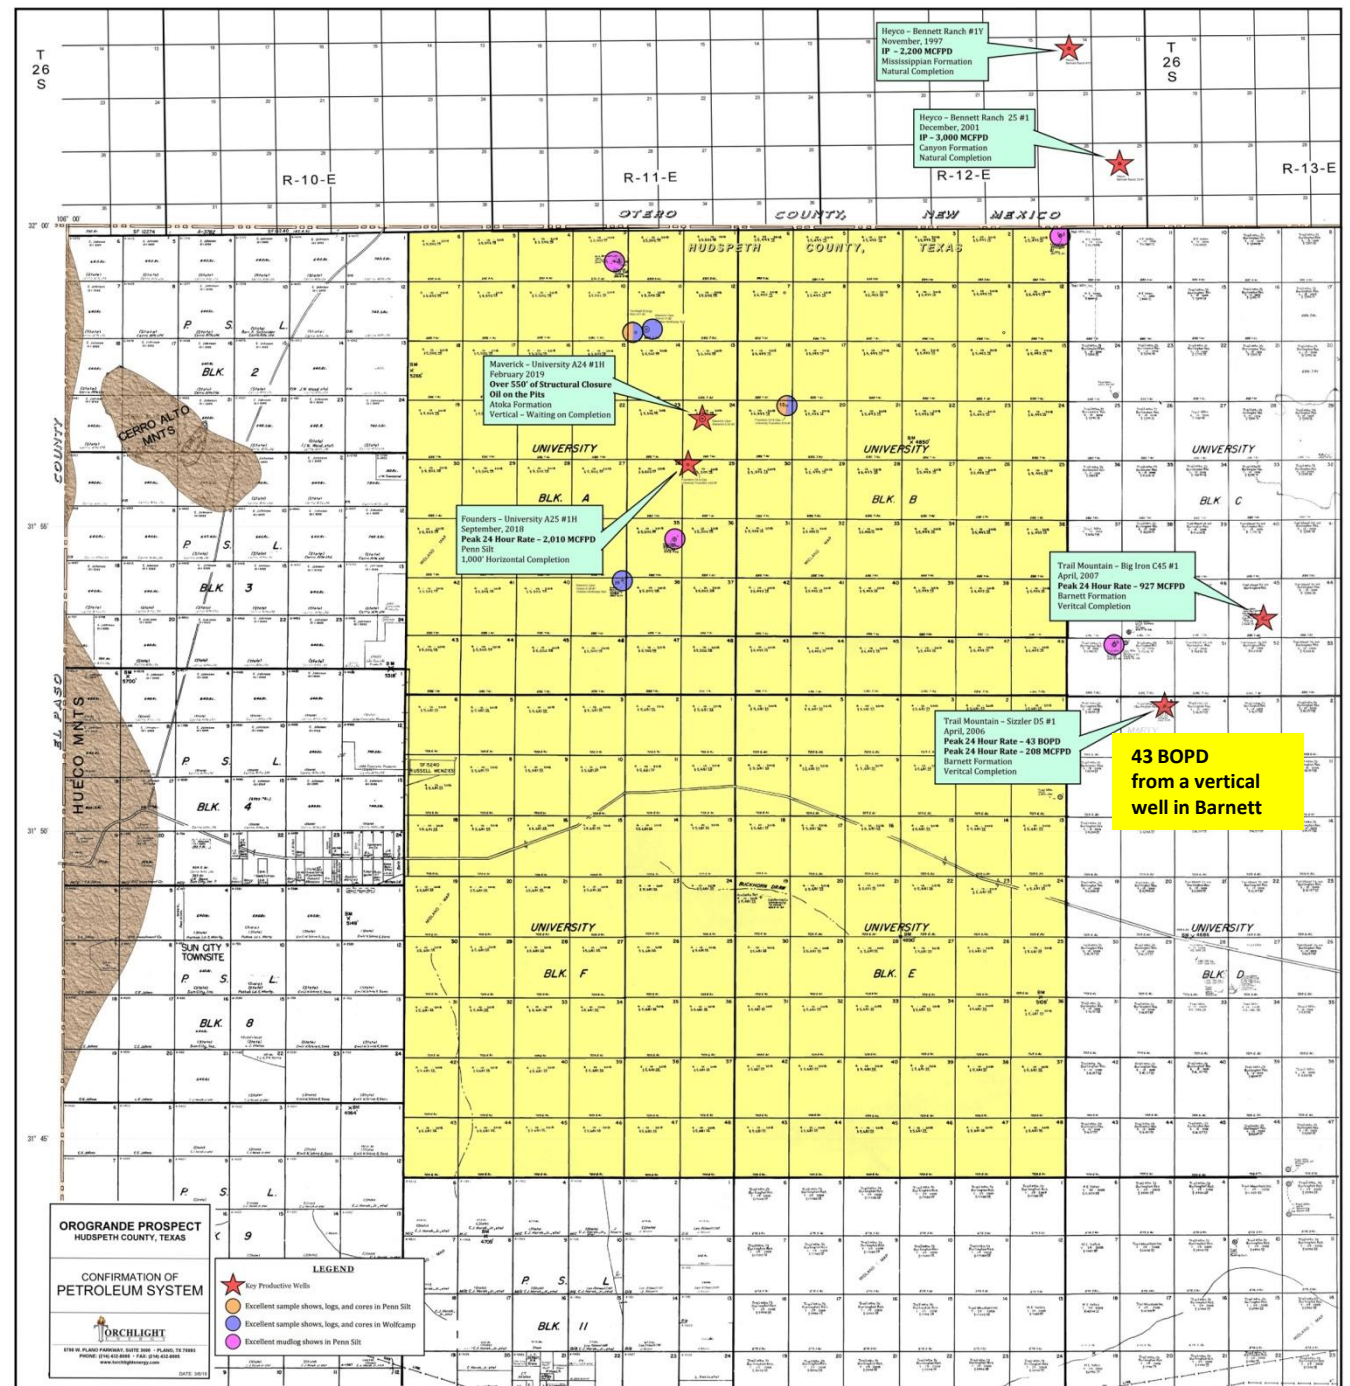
T
26
S

T
26
S

Heyco – Bennett Ranch #1Y
November, 1997
IP – 2,200 MCFPD
Mississippian Formation
Natural Completion

Heyco – Bennett Ranch 25 #1
December, 2001
IP – 3,000 MCFPD
Canyon Formation
Natural Completion

R-10-E
R-11-E
R-12-E
R-13-E

OTERO COUNTY, NEW MEXICO
HUDSPETH COUNTY, TEXAS

106° 00'
32° 00'
31° 55'
31° 50'
31° 45'

Maverick – University A24 #1H
February 2019
Over 550' of Structural Closure
Oil on the Pits
Atoka Formation
Vertical – Waiting on Completion

CERRO ALTO MNTS
COUNTY
EL PASO
HUECO MNTS

P. S. L.
BLK. 2
UNIVERSITY
BLK. A
UNIVERSITY
BLK. B
UNIVERSITY
BLK. C

Founders – University A25 #1H
September, 2018
Peak 24 Hour Rate – 2,010 MCFPD
Penn Silt
1,000' Horizontal Completion

P. S. L.
BLK. 3

Trail Mountain – Big Iron C45 #1
April, 2007
Peak 24 Hour Rate – 927 MCFPD
Barnett Formation
Veritcal Completion

Trail Mountain – Sizzler D5 #1
April, 2006
Peak 24 Hour Rate – 43 BOPD
Peak 24 Hour Rate – 208 MCFPD
Barnett Formation
Veritcal Completion

43 BOPD
from a vertical
well in Barnett

P. S. L.
BLK. 4

UNIVERSITY
BLK. F
UNIVERSITY
BLK. E
UNIVERSITY
BLK. D

SUN CITY TOWNSITE
P. S. L.
BLK. 8
P. S. L.
9
P. S. L.
BLK. 11

OROGRANDE PROSPECT
HUDSPETH COUNTY, TEXAS

CONFIRMATION OF
PETROLEUM SYSTEM

TORCHLIGHT

LEGEND
Key Productive Wells
Excellent sample shows, logs, and cores in Penn Silt
Excellent sample shows, logs, and cores in Wolfcamp
Excellent mudlog shows in Penn Silt